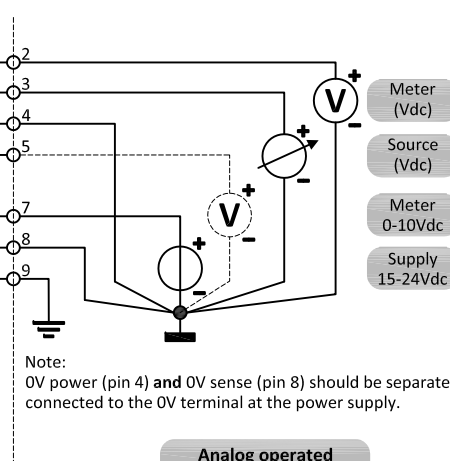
2
3
4
5
7
8
9

V
+
−
+
−
V
+
−
+
−

Meter (Vdc)

Source (Vdc)

Meter 0-10Vdc

Supply 15-24Vdc

Note:
0V power (pin 4) **and** 0V sense (pin 8) should be separate connected to the 0V terminal at the power supply.

Analog operated